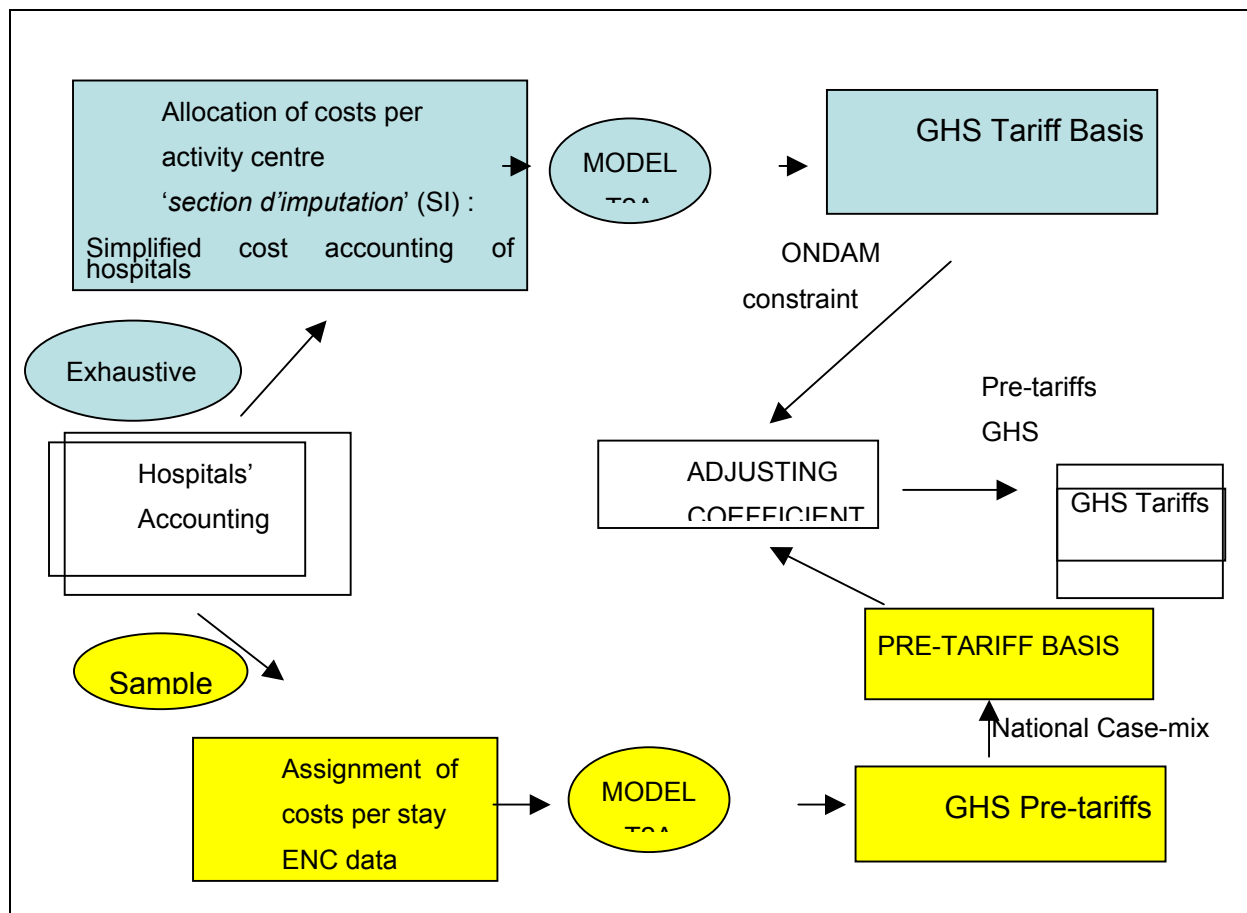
Allocation of costs per activity centre '*section d'imputation*' (SI) : Simplified cost accounting of hospitals

MODEL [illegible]

GHS Tariff Basis

ONDAM constraint

Exhaustive

Pre-tariffs GHS

Hospitals' Accounting

ADJUSTING COEFFICIENT

GHS Tariffs

PRE-TARIFF BASIS

Sample

National Case-mix

Assignment of costs per stay ENC data

MODEL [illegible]

GHS Pre-tariffs